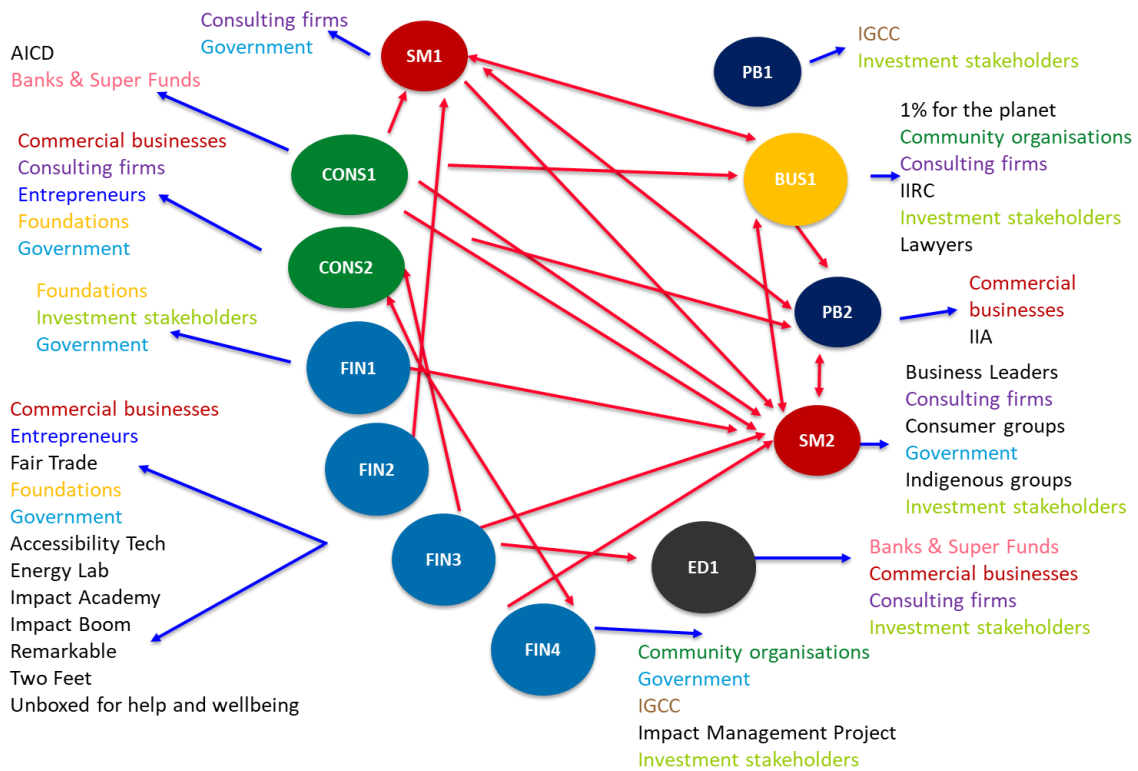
Consulting firms
Government

AICD
Banks & Super Funds

SM1

IGCC
Investment stakeholders

PB1

Commercial businesses
Consulting firms
Entrepreneurs
Foundations
Government

CONS1

1% for the planet
Community organisations
Consulting firms
IIRC
Investment stakeholders
Lawyers

BUS1

CONS2

Foundations
Investment stakeholders
Government

PB2

Commercial businesses
IIA

FIN1

Business Leaders
Consulting firms
Consumer groups
Government
Indigenous groups
Investment stakeholders

SM2

Commercial businesses
Entrepreneurs
Fair Trade
Foundations
Government
Accessibility Tech
Energy Lab
Impact Academy
Impact Boom
Remarkable
Two Feet
Unboxed for help and wellbeing

FIN2

FIN3

ED1

Banks & Super Funds
Commercial businesses
Consulting firms
Investment stakeholders

FIN4

Community organisations
Government
IGCC
Impact Management Project
Investment stakeholders